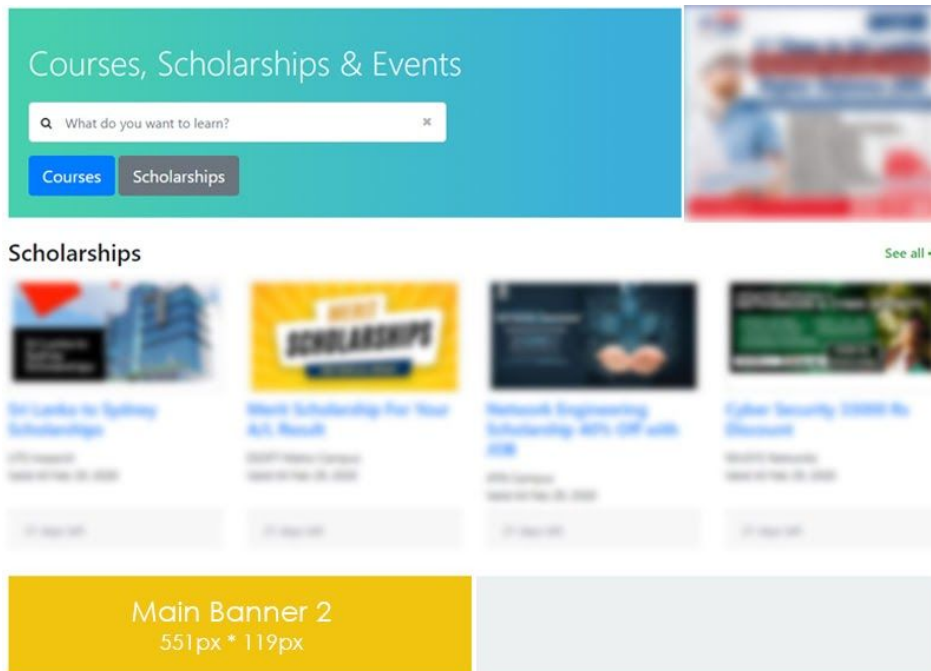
Courses, Scholarships & Events

What do you want to learn?

Courses Scholarships

Scholarships

See all

SCHOLARSHIPS

Sri Lanka to Sydney Scholarships

Merit Scholarship For Your A/L Result

Network Engineering Scholarship 40% Off with JOB

Cyber Security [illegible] Discount

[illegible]

Main Banner 2
551px * 119px